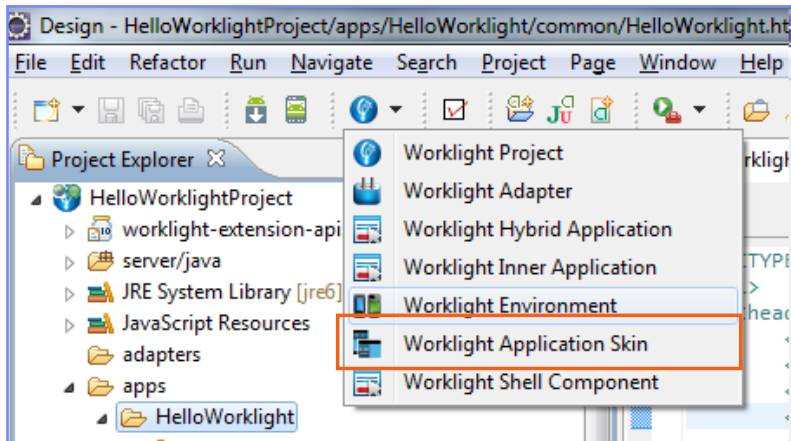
Design - HelloWorklightProject/apps/HelloWorklight/common/HelloWorklight.ht

File Edit Refactor Run Navigate Search Project Page Window Help

Project Explorer

HelloWorklightProject
worklight-extension-api
server/java
JRE System Library [jre6]
JavaScript Resources
adapters
apps
HelloWorklight

Worklight Project
Worklight Adapter
Worklight Hybrid Application
Worklight Inner Application
Worklight Environment
Worklight Application Skin
Worklight Shell Component

orklight

TYPE
>
head